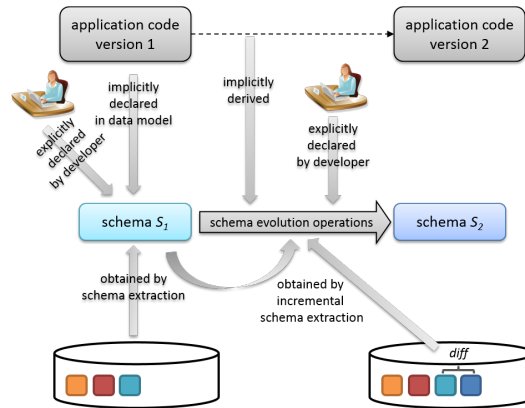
application code version 1

application code version 2

explicitly declared by developer

implicitly declared in data model

implicitly derived

explicitly declared by developer

schema $S_1$

schema evolution operations

schema $S_2$

obtained by schema extraction

obtained by incremental schema extraction

diff